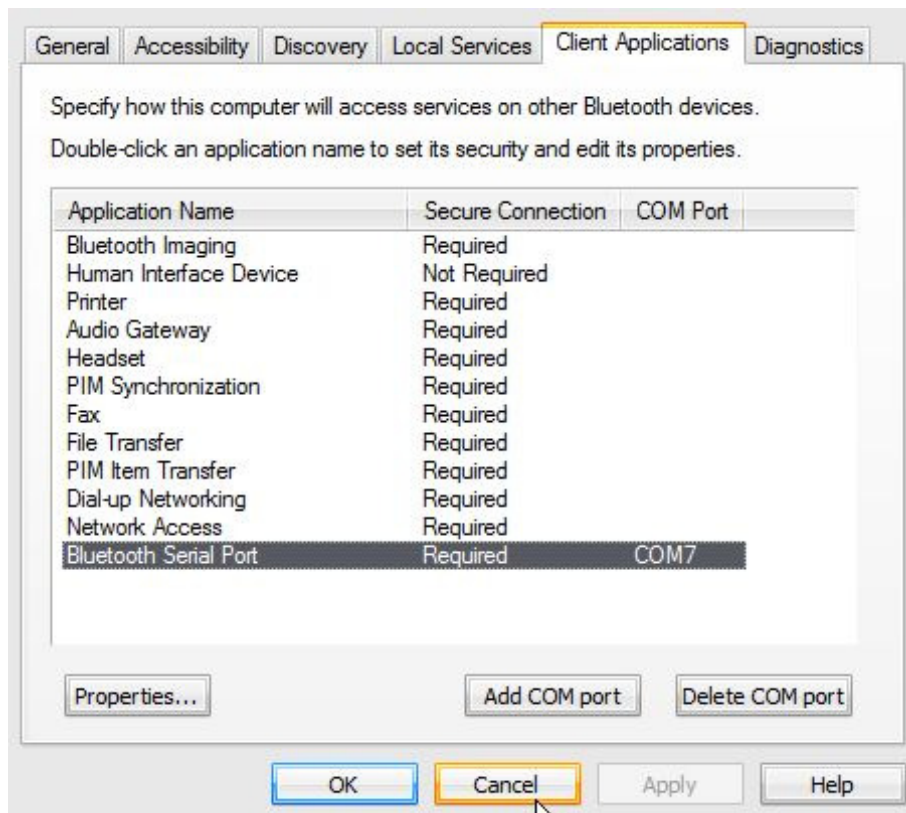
General | Accessibility | Discovery | Local Services | Client Applications | Diagnostics

Specify how this computer will access services on other Bluetooth devices.

Double-click an application name to set its security and edit its properties.

| Application Name | Secure Connection | COM Port |
|---|---|---|
| Bluetooth Imaging | Required | |
| Human Interface Device | Not Required | |
| Printer | Required | |
| Audio Gateway | Required | |
| Headset | Required | |
| PIM Synchronization | Required | |
| Fax | Required | |
| File Transfer | Required | |
| PIM Item Transfer | Required | |
| Dial-up Networking | Required | |
| Network Access | Required | |
| Bluetooth Serial Port | Required | COM7 |

Properties...
Add COM port
Delete COM port

OK
Cancel
Apply
Help